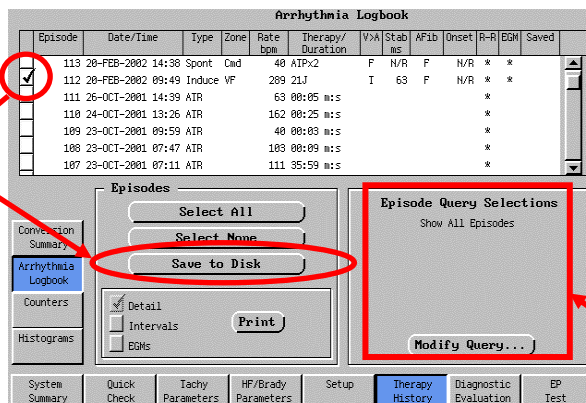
Arrhythmia Logbook

| | Episode | Date/Time | Type | Zone | Rate bpm | Therapy/ Duration | V>A | Stab ms | AFib | Onset | R-R | EGM | Saved |
|---|---|---|---|---|---|---|---|---|---|---|---|---|---|
| | 113 | 20-FEB-2002 14:38 | Spont | Cmd | 40 | ATPx2 | F | N/R | F | N/R | * | * | |
| ✓ | 112 | 20-FEB-2002 09:49 | Induce | VF | 289 | 21J | I | 63 | F | N/R | * | * | |
| | 111 | 26-OCT-2001 14:39 | AIR | | 63 | 00:05 m:s | | | | | * | | |
| | 110 | 24-OCT-2001 13:26 | AIR | | 162 | 00:25 m:s | | | | | * | | |
| | 109 | 23-OCT-2001 09:59 | AIR | | 40 | 00:03 m:s | | | | | * | | |
| | 108 | 23-OCT-2001 07:47 | AIR | | 103 | 00:09 m:s | | | | | * | | |
| | 107 | 23-OCT-2001 07:11 | AIR | | 111 | 35:59 m:s | | | | | * | | |

Conversion Summary
Arrhythmia Logbook
Counters
Histograms

Episodes
Select All
Select None
Save to Disk
Detail
Intervals
EGMs
Print

Episode Query Selections
Show All Episodes
Modify Query...

System Summary
Quick Check
Tachy Parameters
HF/Brady Parameters
Setup
Therapy History
Diagnostic Evaluation
EP Test